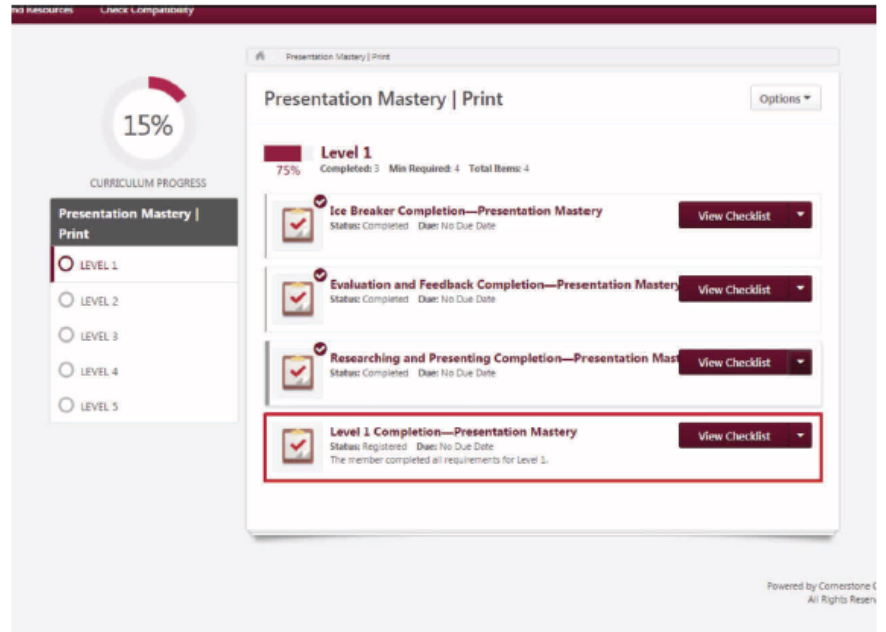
nd Resources Check Compatibility

Presentation Mastery | Print

15%

CURRICULUM PROGRESS

Presentation Mastery | Print

LEVEL 1

LEVEL 2

LEVEL 3

LEVEL 4

LEVEL 5

Presentation Mastery | Print

Options

75%

Level 1

Completed: 3 Min Required: 4 Total Items: 4

Ice Breaker Completion—Presentation Mastery
Status: Completed Due: No Due Date

View Checklist

Evaluation and Feedback Completion—Presentation Mastery
Status: Completed Due: No Due Date

View Checklist

Researching and Presenting Completion—Presentation Mast
Status: Completed Due: No Due Date

View Checklist

Level 1 Completion—Presentation Mastery
Status: Registered Due: No Due Date
The member completed all requirements for Level 1.

View Checklist

Powered by Cornerstone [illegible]
All Rights Reserv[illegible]